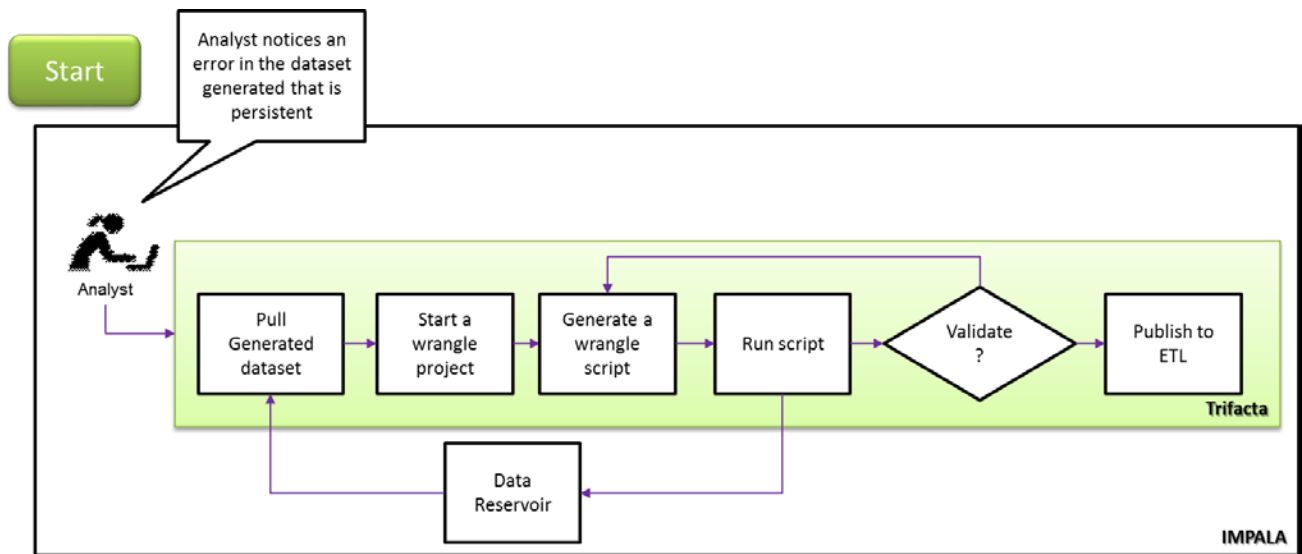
Start

Analyst notices an error in the dataset generated that is persistent

Analyst

Pull Generated dataset

Start a wrangle project

Generate a wrangle script

Run script

Validate ?

Publish to ETL

Trifacta

Data Reservoir

IMPALA